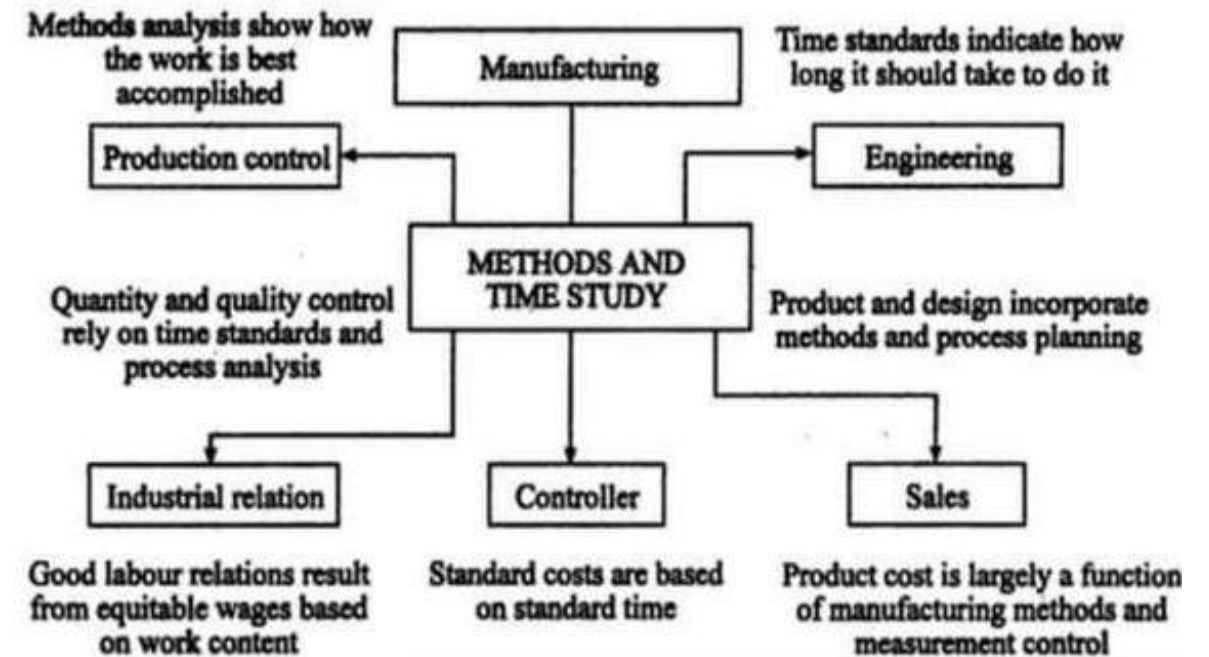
Methods analysis show how the work is best accomplished

Manufacturing

Time standards indicate how long it should take to do it

Production control

Engineering

METHODS AND TIME STUDY

Quantity and quality control rely on time standards and process analysis

Product and design incorporate methods and process planning

Industrial relation

Controller

Sales

Good labour relations result from equitable wages based on work content

Standard costs are based on standard time

Product cost is largely a function of manufacturing methods and measurement control